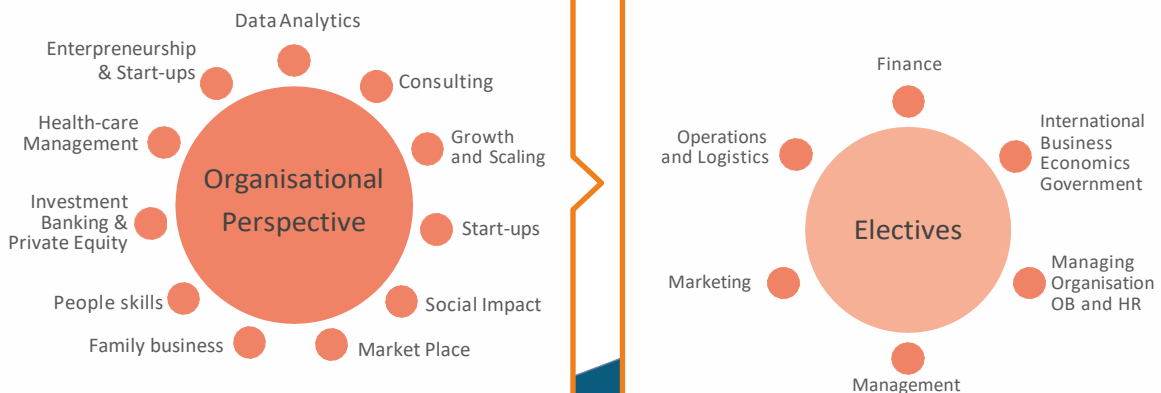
Data Analytics

Enterpreneurship & Start-ups

Consulting

Health-care Management

Growth and Scaling

Organisational Perspective

Investment Banking & Private Equity

Start-ups

People skills

Social Impact

Family business

Market Place

Finance

Operations and Logistics

International Business Economics Government

Electives

Marketing

Managing Organisation OB and HR

Management